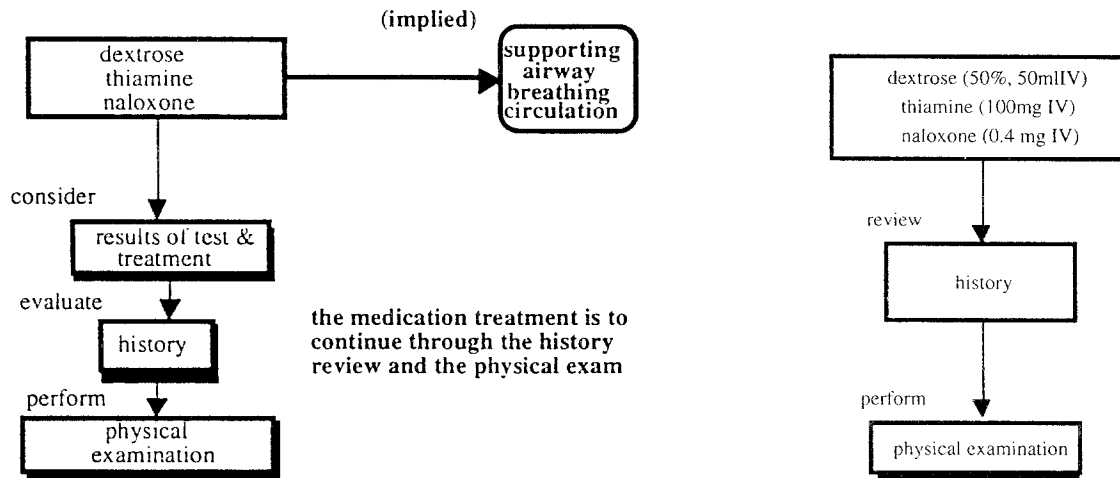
dextrose
thiamine
naloxone

(implied)

supporting
airway
breathing
circulation

consider

results of test & treatment

evaluate

history

perform

physical examination

the medication treatment is to continue through the history review and the physical exam

dextrose (50%, 50mlIV)
thiamine (100mg IV)
naloxone (0.4 mg IV)

review

history

perform

physical examination